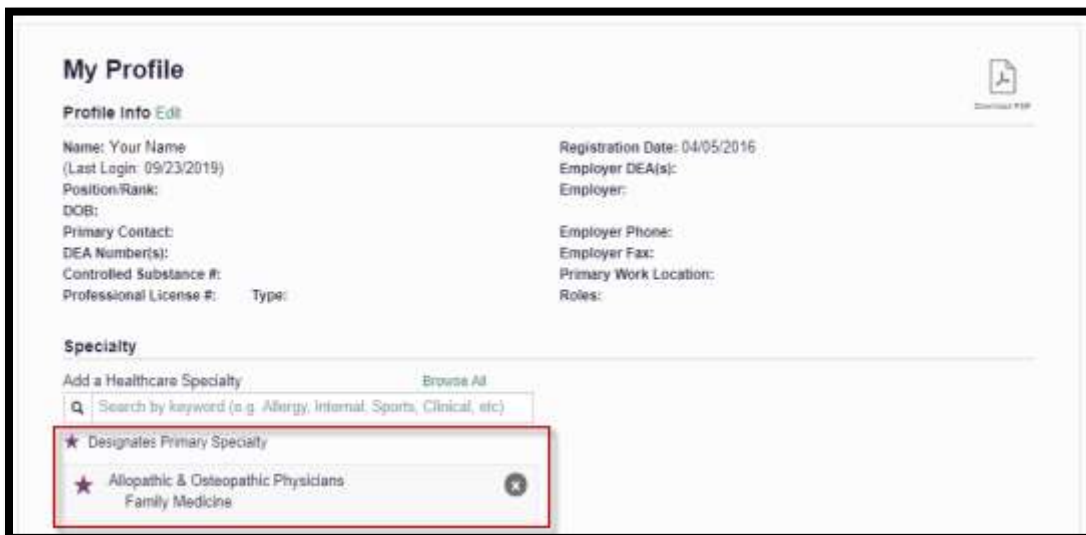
My Profile

Download PDF

Profile Info Edit

Name: Your Name
(Last Login: 09/23/2019)
Position/Rank:
DOB:
Primary Contact:
DEA Number(s):
Controlled Substance #:
Professional License #: Type:

Registration Date: 04/05/2016
Employer DEA(s):
Employer:

Employer Phone:
Employer Fax:
Primary Work Location:
Roles:

Specialty

Add a Healthcare Specialty

Browse All

Search by keyword (e.g. Allergy, Internal, Sports, Clinical, etc)

★ Designates Primary Specialty

★ Allopathic & Osteopathic Physicians
Family Medicine